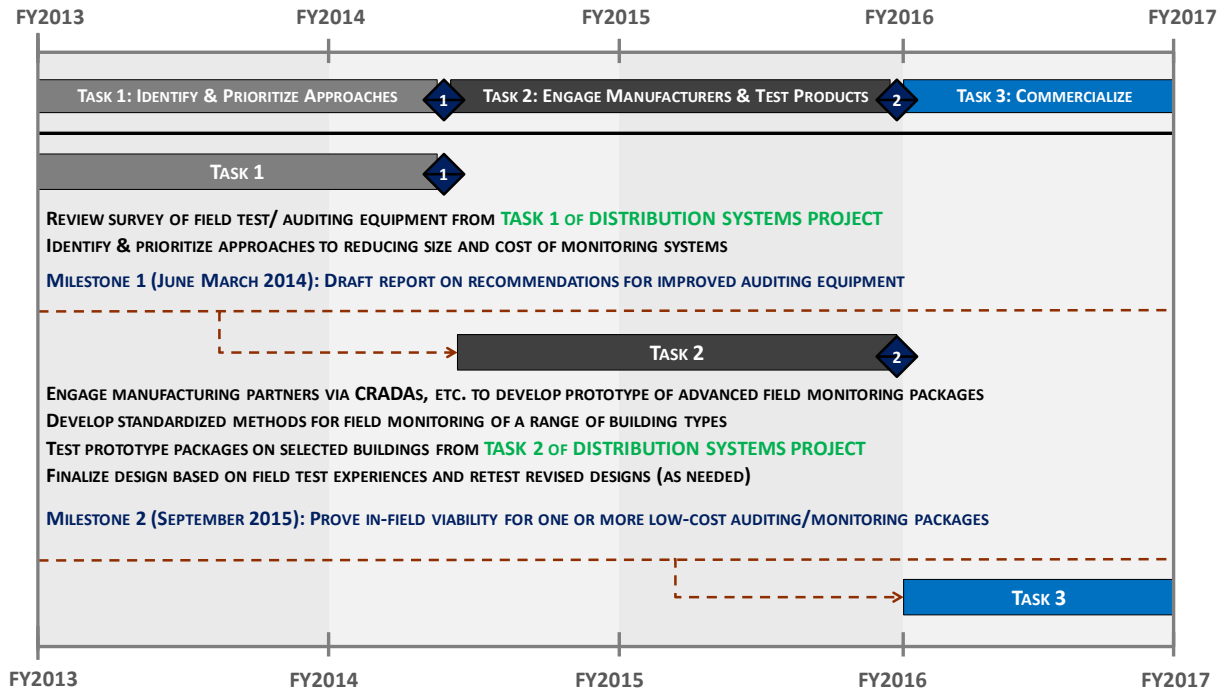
FY2013 FY2014 FY2015 FY2016 FY2017

Task 1: Identify & Prioritize Approaches 1 Task 2: Engage Manufacturers & Test Products 2 Task 3: Commercialize

Task 1 1

Review survey of field test/ auditing equipment from Task 1 of Distribution Systems Project
Identify & prioritize approaches to reducing size and cost of monitoring systems

Milestone 1 (June March 2014): Draft report on recommendations for improved auditing equipment

Task 2 2

Engage manufacturing partners via CRADAs, etc. to develop prototype of advanced field monitoring packages
Develop standardized methods for field monitoring of a range of building types
Test prototype packages on selected buildings from Task 2 of Distribution Systems Project
Finalize design based on field test experiences and retest revised designs (as needed)

Milestone 2 (September 2015): Prove in-field viability for one or more low-cost auditing/monitoring packages

Task 3

FY2013 FY2014 FY2015 FY2016 FY2017